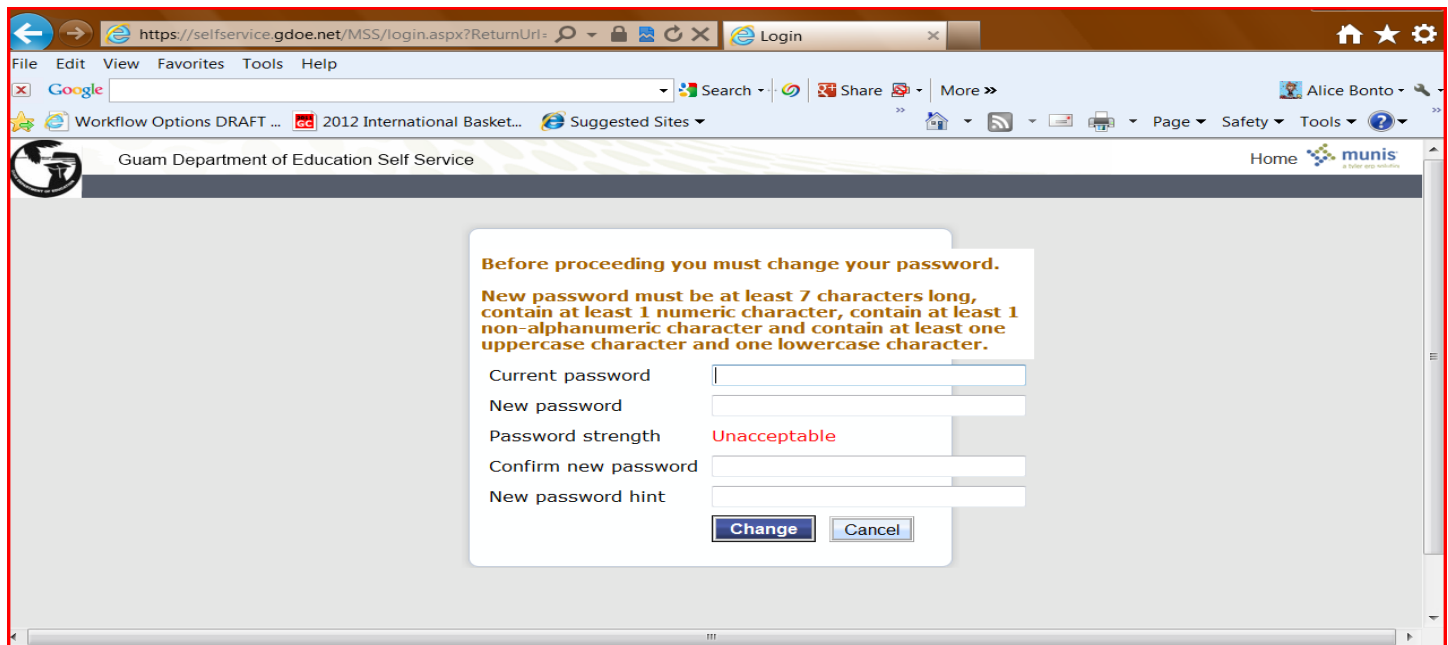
https://selfservice.gdoe.net/MSS/login.aspx?ReturnUrl=
Login

File Edit View Favorites Tools Help

Google
Search
Share
More »
Alice Bonto

Workflow Options DRAFT ...
2012 International Basket...
Suggested Sites
Page Safety Tools

Guam Department of Education Self Service
Home munis
a tyler erp solution

Before proceeding you must change your password.

New password must be at least 7 characters long, contain at least 1 numeric character, contain at least 1 non-alphanumeric character and contain at least one uppercase character and one lowercase character.

Current password
New password
Password strength Unacceptable
Confirm new password
New password hint

Change Cancel